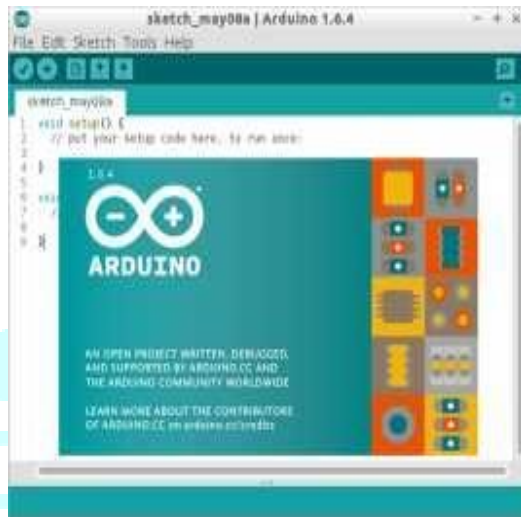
sketch_may08a | Arduino 1.6.4

File Edit Sketch Tools Help

sketch_may08a

1 void setup() {
2 // put your setup code here, to run once:
3
4 }
5
6 voi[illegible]
7 /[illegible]
8
9 }

1.6.4

ARDUINO

AN OPEN PROJECT WRITTEN, DEBUGGED, AND SUPPORTED BY ARDUINO.CC AND THE ARDUINO COMMUNITY WORLDWIDE

LEARN MORE ABOUT THE CONTRIBUTORS OF ARDUINO.CC on arduino.cc/credits